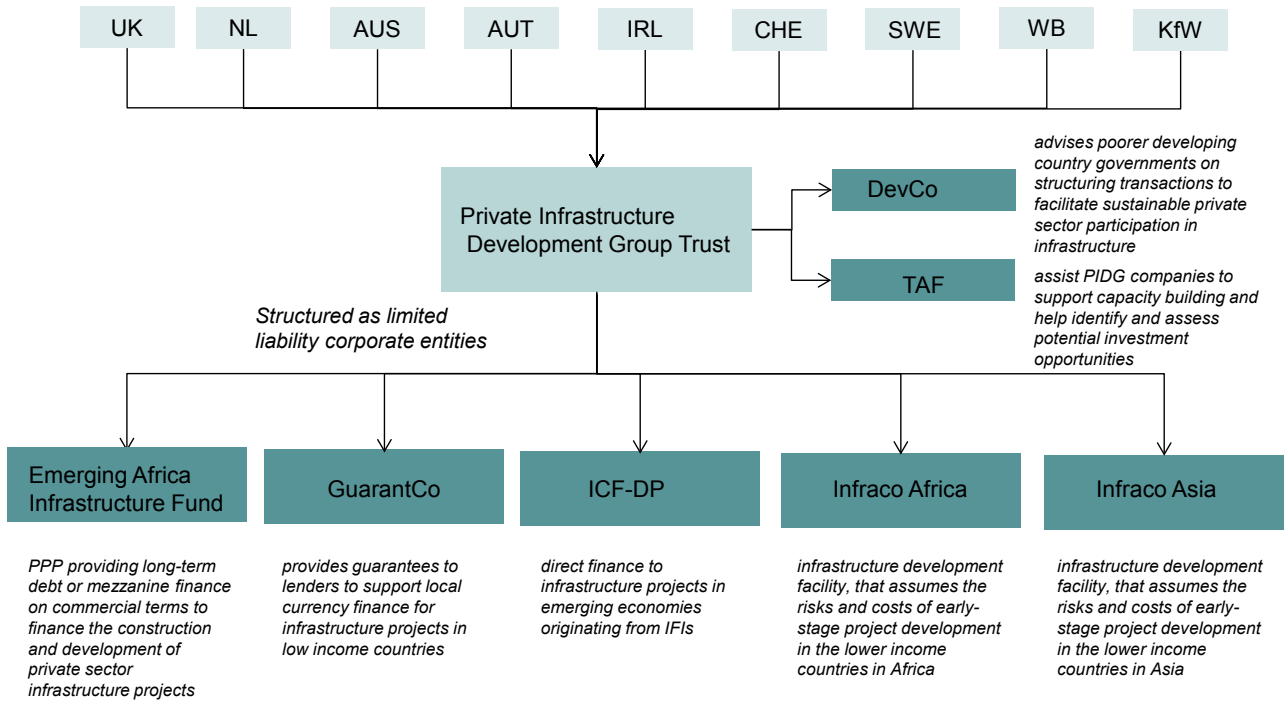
UK

NL

AUS

AUT

IRL

CHE

SWE

WB

KfW

Private Infrastructure Development Group Trust

DevCo

advises poorer developing country governments on structuring transactions to facilitate sustainable private sector participation in infrastructure

TAF

assist PIDG companies to support capacity building and help identify and assess potential investment opportunities

Structured as limited liability corporate entities

Emerging Africa Infrastructure Fund

PPP providing long-term debt or mezzanine finance on commercial terms to finance the construction and development of private sector infrastructure projects

GuarantCo

provides guarantees to lenders to support local currency finance for infrastructure projects in low income countries

ICF-DP

direct finance to infrastructure projects in emerging economies originating from IFIs

Infraco Africa

infrastructure development facility, that assumes the risks and costs of early-stage project development in the lower income countries in Africa

Infraco Asia

infrastructure development facility, that assumes the risks and costs of early-stage project development in the lower income countries in Asia